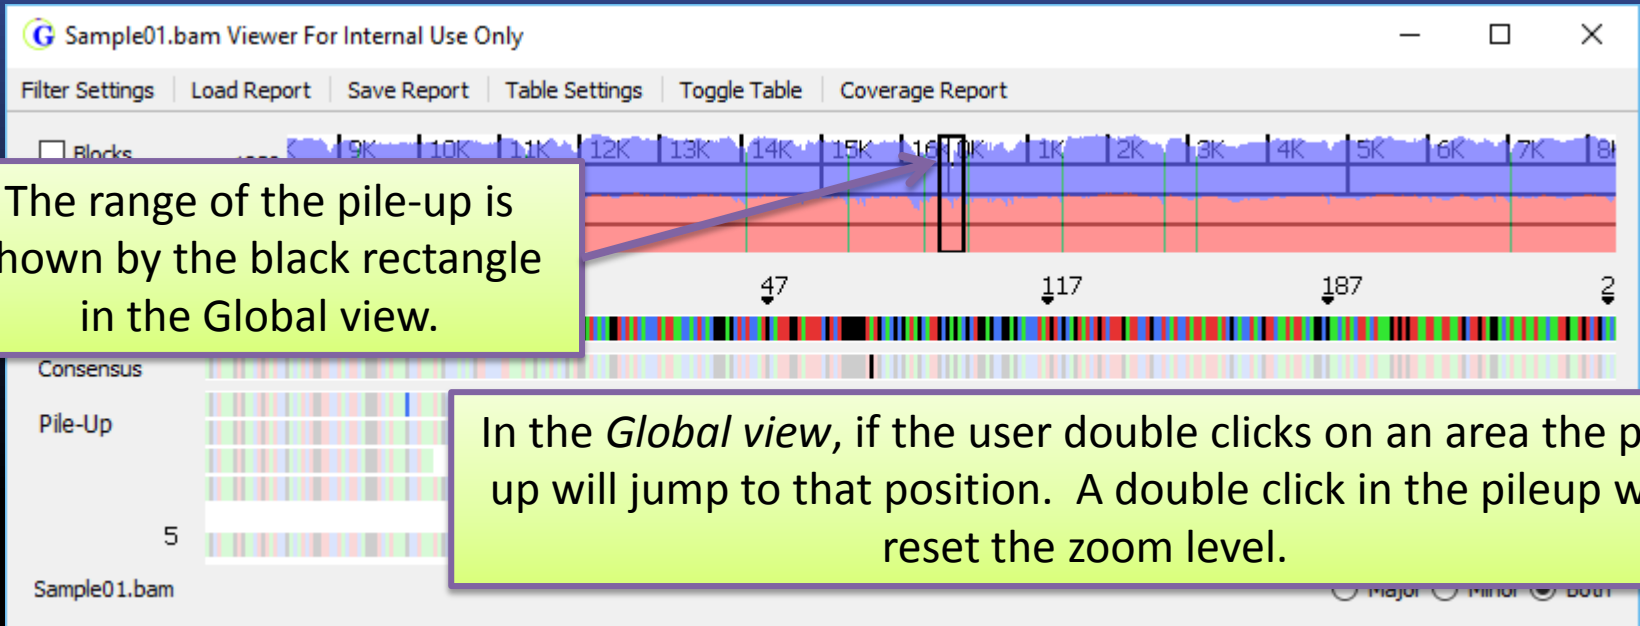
Sample01.bam Viewer For Internal Use Only

Filter Settings | Load Report | Save Report | Table Settings | Toggle Table | Coverage Report

Blocks

9K 10K 11K 12K 13K 14K 15K 16K 1K 2K 3K 4K 5K 6K 7K 8

The range of the pile-up is hown by the black rectangle in the Global view.

47 117 187 2

Consensus

Pile-Up

5

Sample01.bam

In the *Global view*, if the user double clicks on an area the p up will jump to that position. A double click in the pileup w reset the zoom level.

Major Minor Both